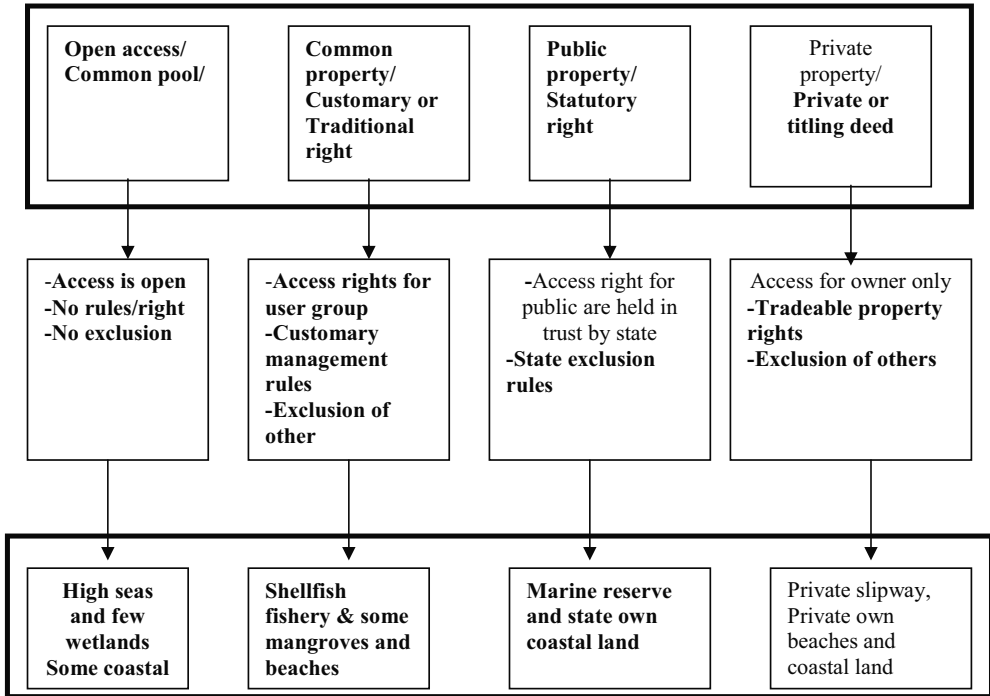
Open access/ Common pool/

Common property/ Customary or Traditional right

Public property/ Statutory right

Private property/ Private or titling deed

-Access is open
-No rules/right
-No exclusion

-Access rights for user group
-Customary management rules
-Exclusion of other

-Access right for public are held in trust by state
-State exclusion rules

Access for owner only
-Tradeable property rights
-Exclusion of others

High seas and few wetlands Some coastal

Shellfish fishery & some mangroves and beaches

Marine reserve and state own coastal land

Private slipway, Private own beaches and coastal land